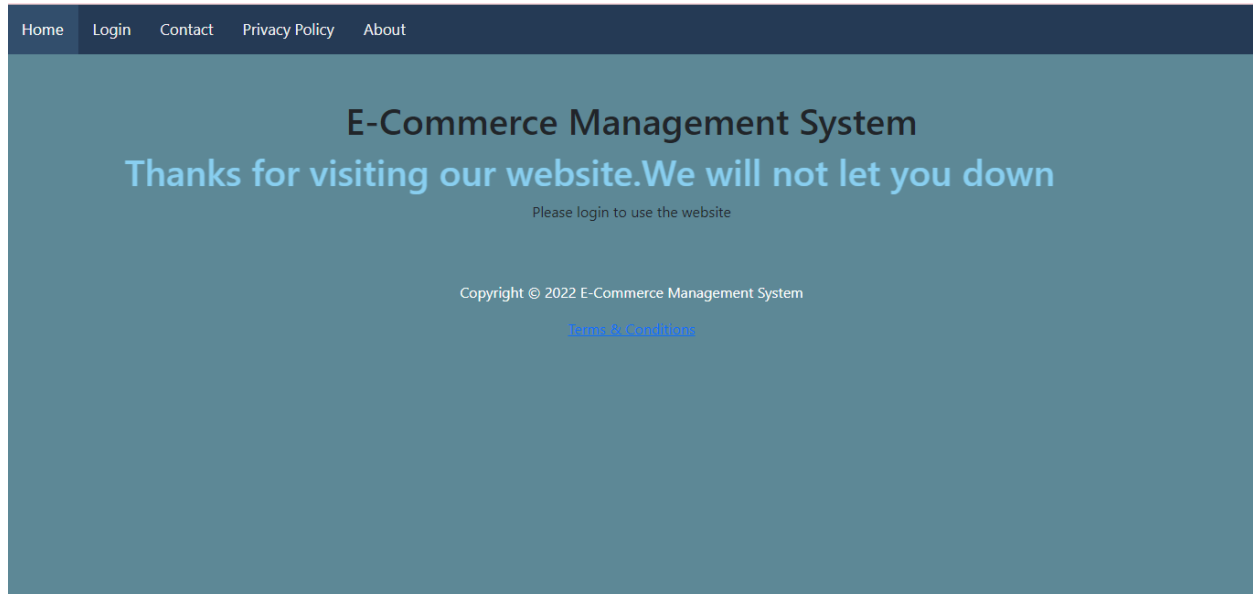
Home Login Contact Privacy Policy About

E-Commerce Management System

Thanks for visiting our website.We will not let you down

Please login to use the website

Copyright © 2022 E-Commerce Management System

Terms & Conditions